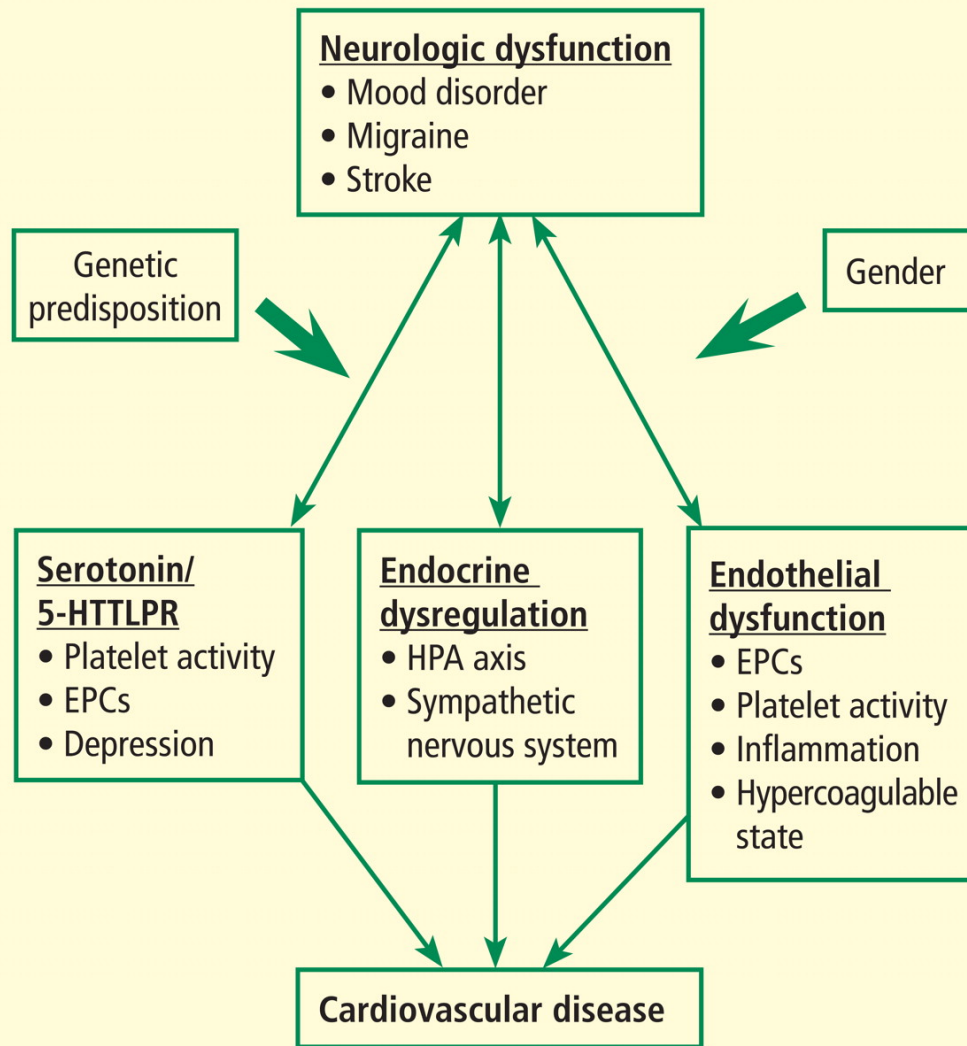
Neurologic dysfunction
• Mood disorder
• Migraine
• Stroke

Genetic predisposition

Gender

Serotonin/ 5-HTTLPR
• Platelet activity
• EPCs
• Depression

Endocrine dysregulation
• HPA axis
• Sympathetic nervous system

Endothelial dysfunction
• EPCs
• Platelet activity
• Inflammation
• Hypercoagulable state

Cardiovascular disease